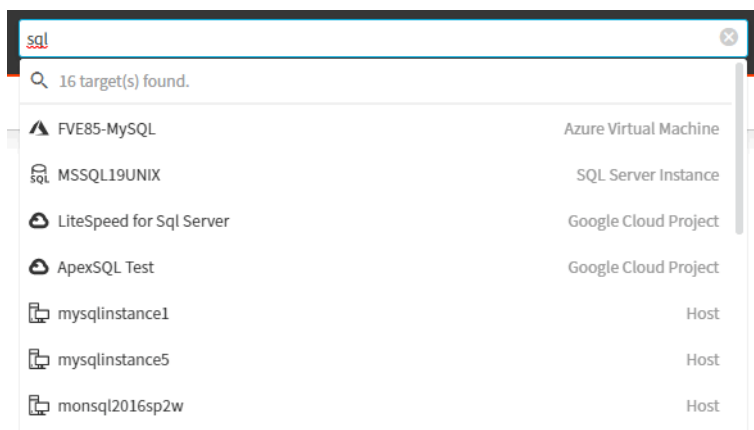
sql

16 target(s) found.

FVE85-MySQL Azure Virtual Machine

SQL MSSQL19UNIX SQL Server Instance

LiteSpeed for Sql Server Google Cloud Project

ApexSQL Test Google Cloud Project

mysqlinstance1 Host

mysqlinstance5 Host

monsql2016sp2w Host